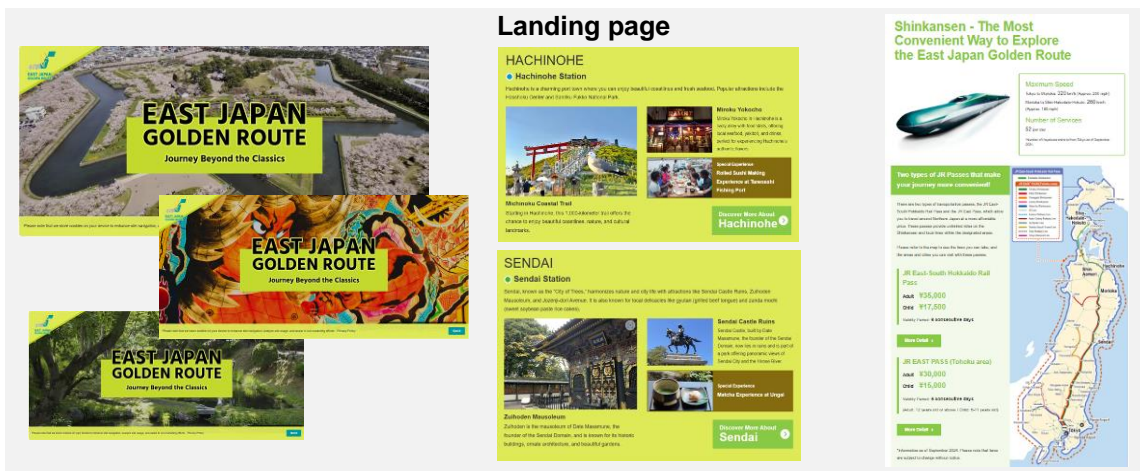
Landing page

EAST JAPAN GOLDEN ROUTE
Journey Beyond the Classics

EAST JAPAN GOLDEN ROUTE
Journey Beyond the Classics

EAST JAPAN GOLDEN ROUTE
Journey Beyond the Classics

HACHINOHE
Hachinohe Station
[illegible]

Minato Yokocho

Special Experience
Rolled Sushi Making Experience at Tanesashi Fishing Port

Michinoku Coastal Trail
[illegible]

Discover More About
Hachinohe

SENDAI
Sendai Station
Sendai, known as the "City of Trees," harmonizes nature and city life with attractions like Sendai Castle Ruins, Zuihoden Mausoleum, and Jozenji-dori Avenue. It is also known for local delicacies like gyutan (grilled beef tongue) and zunda mochi (sweet soybean paste rice cakes).

Sendai Castle Ruins
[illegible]

Special Experience
Matcha Experience at Urigai

Zuihoden Mausoleum
Zuihoden is the mausoleum of Date Masamune, the founder of the Sendai Domain, and is known for its historic buildings, ornate architecture, and beautiful gardens.

Discover More About
Sendai

Shinkansen - The Most Convenient Way to Explore the East Japan Golden Route

Maximum Speed
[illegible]

Number of Services
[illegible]

Two types of JR Passes that make your journey more convenient!
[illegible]

JR East-South Hokkaido Rail Pass
Adult ¥35,000
Child ¥17,500
Validity Period: 6 consecutive days

More Detail

JR EAST PASS (Tohoku area)
Adult ¥30,000
Child ¥15,000
Validity Period: 5 consecutive days

More Detail

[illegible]